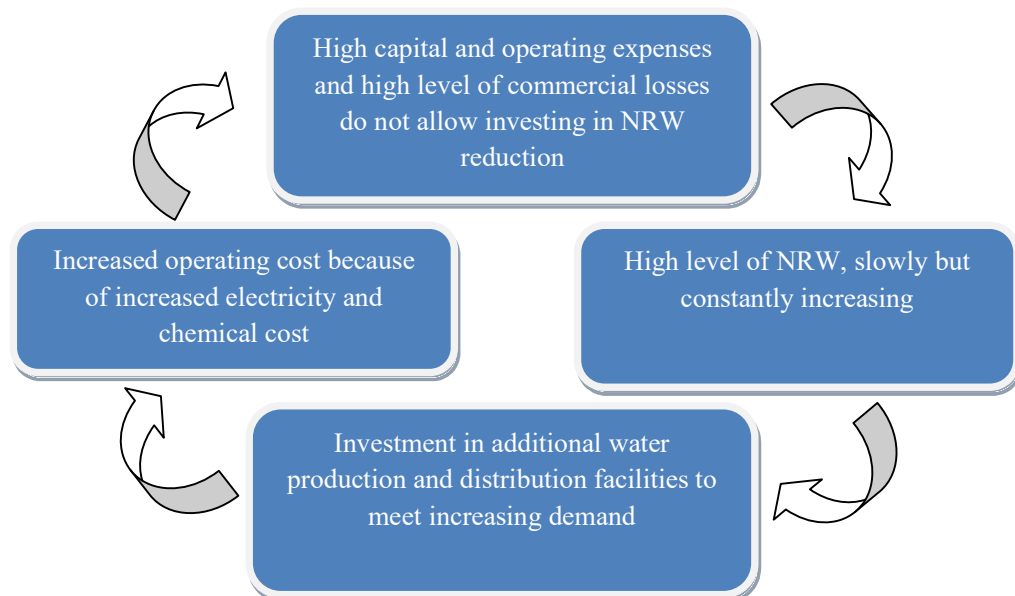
High capital and operating expenses and high level of commercial losses do not allow investing in NRW reduction

High level of NRW, slowly but constantly increasing

Investment in additional water production and distribution facilities to meet increasing demand

Increased operating cost because of increased electricity and chemical cost